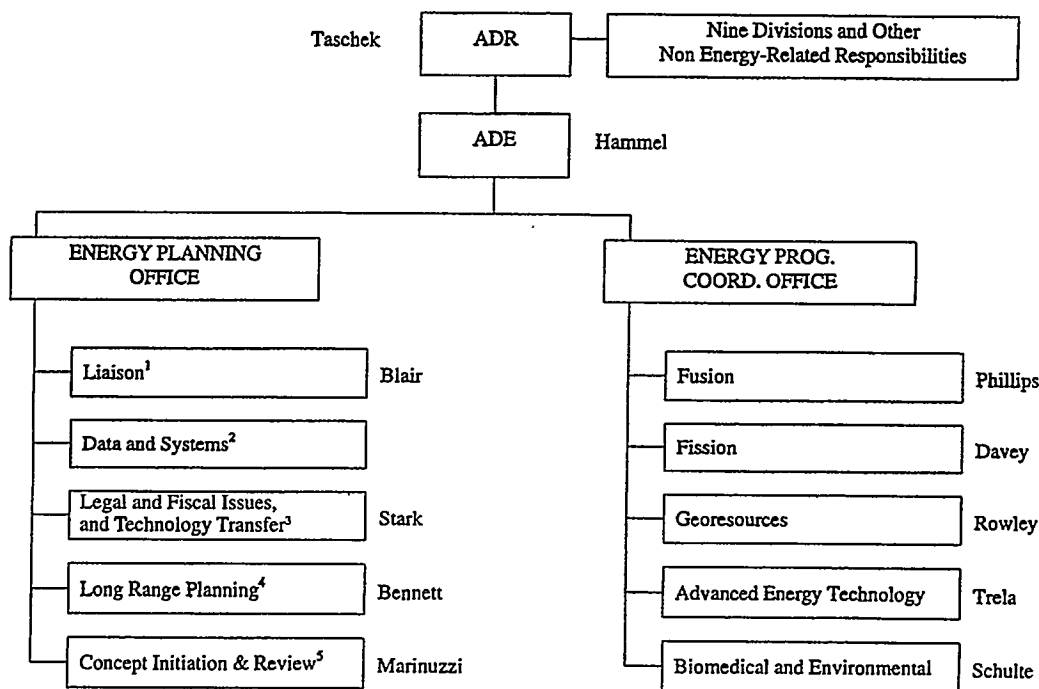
Taschek

ADR

Nine Divisions and Other Non Energy-Related Responsibilities

ADE

Hammel

ENERGY PLANNING OFFICE

Liaison$^1$

Blair

Data and Systems$^2$

Legal and Fiscal Issues, and Technology Transfer$^3$

Stark

Long Range Planning$^4$

Bennett

Concept Initiation & Review$^5$

Marinuzzi

ENERGY PROG. COORD. OFFICE

Fusion

Phillips

Fission

Davey

Georesources

Rowley

Advanced Energy Technology

Trela

Biomedical and Environmental

Schulte